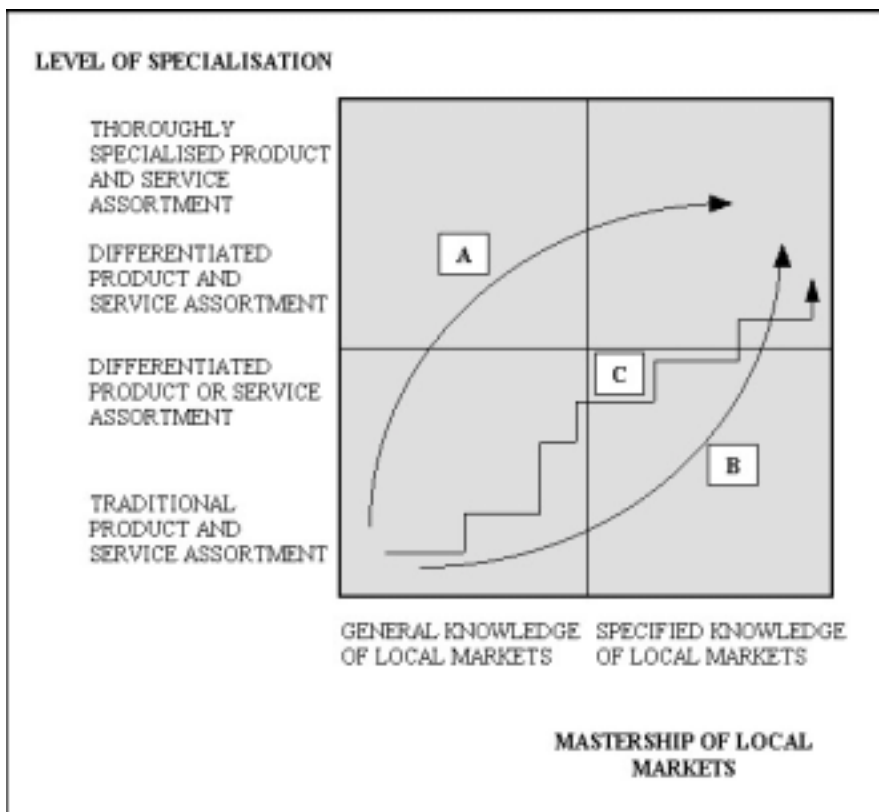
LEVEL OF SPECIALISATION

THOROUGHLY SPECIALISED PRODUCT AND SERVICE ASSORTMENT

DIFFERENTIATED PRODUCT AND SERVICE ASSORTMENT

DIFFERENTIATED PRODUCT OR SERVICE ASSORTMENT

TRADITIONAL PRODUCT AND SERVICE ASSORTMENT

A

C

B

GENERAL KNOWLEDGE OF LOCAL MARKETS

SPECIFIED KNOWLEDGE OF LOCAL MARKETS

MASTERSHIP OF LOCAL MARKETS